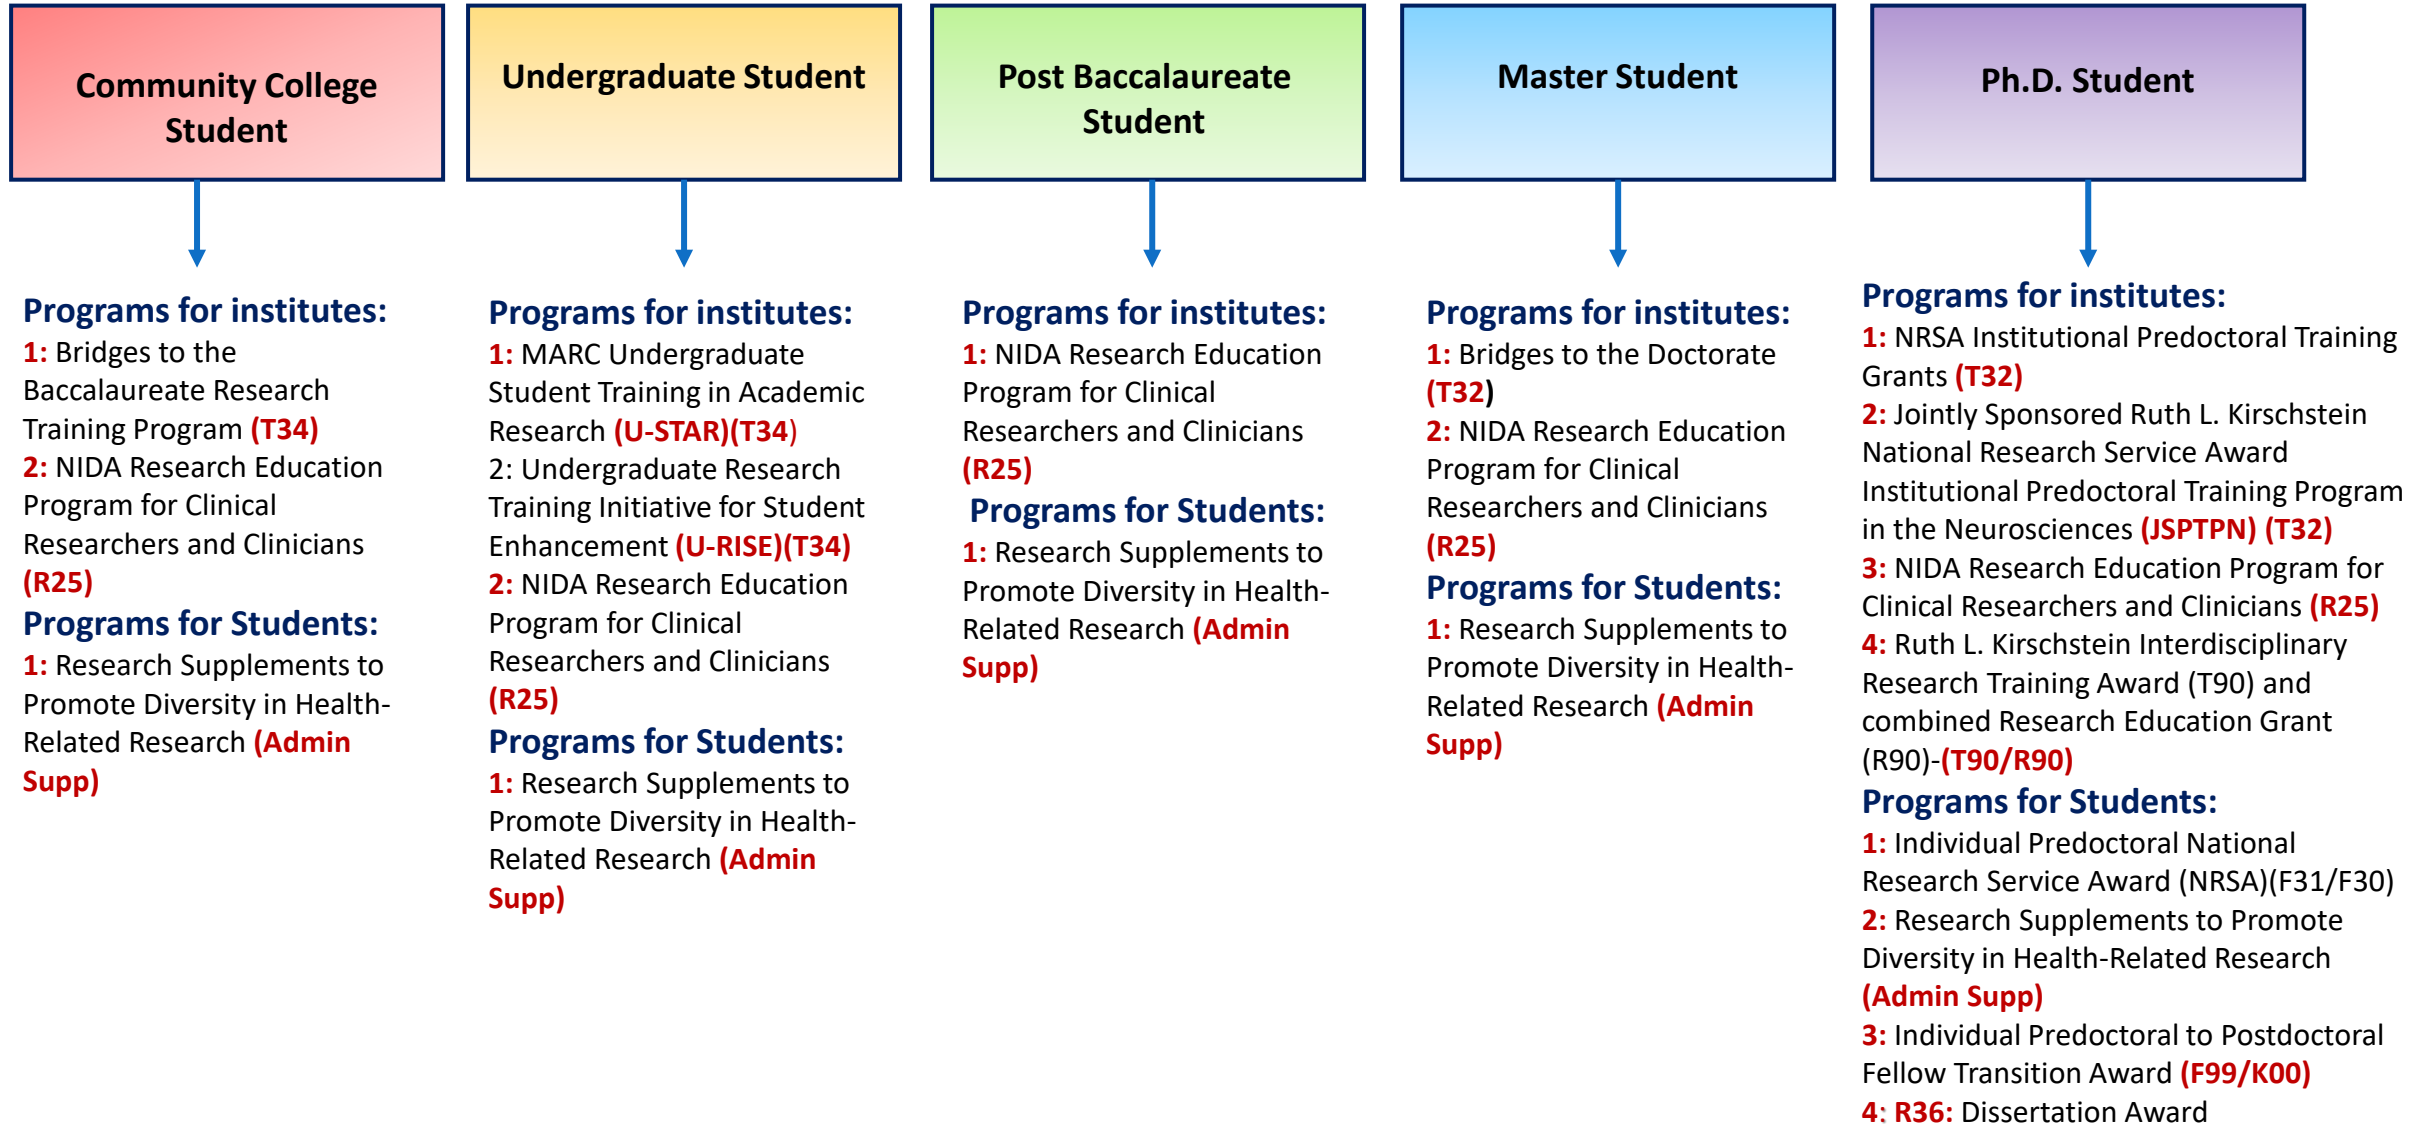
Community College Student

Programs for institutes:
1: Bridges to the Baccalaureate Research Training Program (T34)
2: NIDA Research Education Program for Clinical Researchers and Clinicians (R25)
Programs for Students:
1: Research Supplements to Promote Diversity in Health-Related Research (Admin Supp)

Undergraduate Student

Programs for institutes:
1: MARC Undergraduate Student Training in Academic Research (U-STAR)(T34)
2: Undergraduate Research Training Initiative for Student Enhancement (U-RISE)(T34)
2: NIDA Research Education Program for Clinical Researchers and Clinicians (R25)
Programs for Students:
1: Research Supplements to Promote Diversity in Health-Related Research (Admin Supp)

Post Baccalaureate Student

Programs for institutes:
1: NIDA Research Education Program for Clinical Researchers and Clinicians (R25)
Programs for Students:
1: Research Supplements to Promote Diversity in Health-Related Research (Admin Supp)

Master Student

Programs for institutes:
1: Bridges to the Doctorate (T32)
2: NIDA Research Education Program for Clinical Researchers and Clinicians (R25)
Programs for Students:
1: Research Supplements to Promote Diversity in Health-Related Research (Admin Supp)

Ph.D. Student

Programs for institutes:
1: NRSA Institutional Predoctoral Training Grants (T32)
2: Jointly Sponsored Ruth L. Kirschstein National Research Service Award Institutional Predoctoral Training Program in the Neurosciences (JSPTPN) (T32)
3: NIDA Research Education Program for Clinical Researchers and Clinicians (R25)
4: Ruth L. Kirschstein Interdisciplinary Research Training Award (T90) and combined Research Education Grant (R90)-(T90/R90)
Programs for Students:
1: Individual Predoctoral National Research Service Award (NRSA)(F31/F30)
2: Research Supplements to Promote Diversity in Health-Related Research (Admin Supp)
3: Individual Predoctoral to Postdoctoral Fellow Transition Award (F99/K00)
4: R36: Dissertation Award